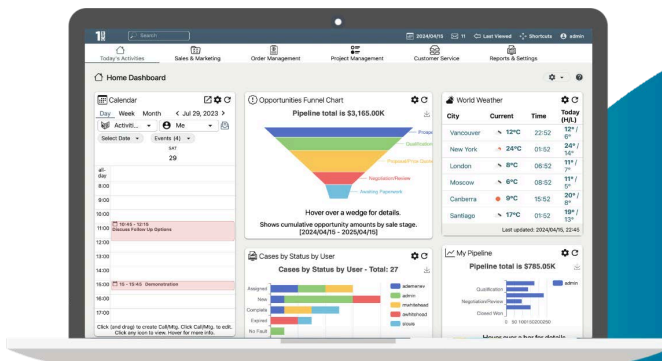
Search

2024/04/15 11 Last Viewed Shortcuts admin

Today's Activities
Sales & Marketing
Order Management
Project Management
Customer Service
Reports & Settings

Home Dashboard

Calendar

Day Week Month < Jul 29, 2023 >

Activiti... Me

Select Date Events

SAT
29

all-day
8:00
9:00
10:00
11:00 10:45 - 12:15 Discuss Follow Up Options
12:00
13:00
14:00
15:00 15 - 15:45 Demonstration
16:00
17:00

Click (and drag) to create Call/Mtg. Click Call/Mtg. to edit. Click any icon to view. Hover for more info.

Opportunities Funnel Chart

Pipeline total is $3,165.00K

Prospe
Qualification
Proposal/Price Quote
Negotiation/Review
Awaiting Paperwork

Hover over a wedge for details.

Shows cumulative opportunity amounts by sale stage. [2024/04/15 - 2025/04/15]

World Weather

| City | Current | Time | Today (H/L) |
|---|---|---|---|
| Vancouver | 12°C | 22:52 | 12° / 6° |
| New York | 24°C | 01:52 | 24° / 14° |
| London | 8°C | 06:52 | 11° / 7° |
| Moscow | 6°C | 08:52 | 11° / 5° |
| Canberra | 9°C | 15:52 | 20° / 8° |
| Santiago | 17°C | 01:52 | 19° / 13° |

Last updated: 2024/04/15, 22:45

Cases by Status by User

Cases by Status by User - Total: 27

Assigned
New
Complete
Expired
No Fault

adamenav
admin
mahfadhead
ashfadhead
alook

My Pipeline

Pipeline total is $785.05K

admin

Qualification
Prospecting
Negotiation/Review
Closed Won

0 50 100150200250

Hover over a bar for details